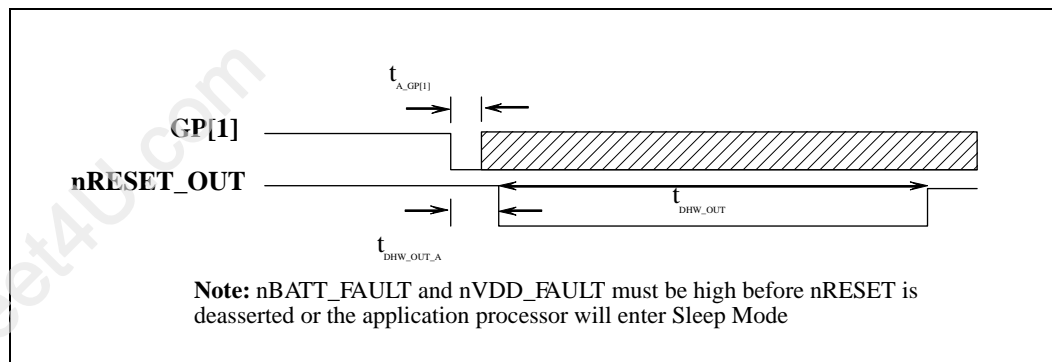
set4U.com

$t_{A\_GP[1]}$

GP[1]

nRESET_OUT

$t_{DHW\_OUT}$

$t_{DHW\_OUT\_A}$

**Note:** nBATT_FAULT and nVDD_FAULT must be high before nRESET is deasserted or the application processor will enter Sleep Mode